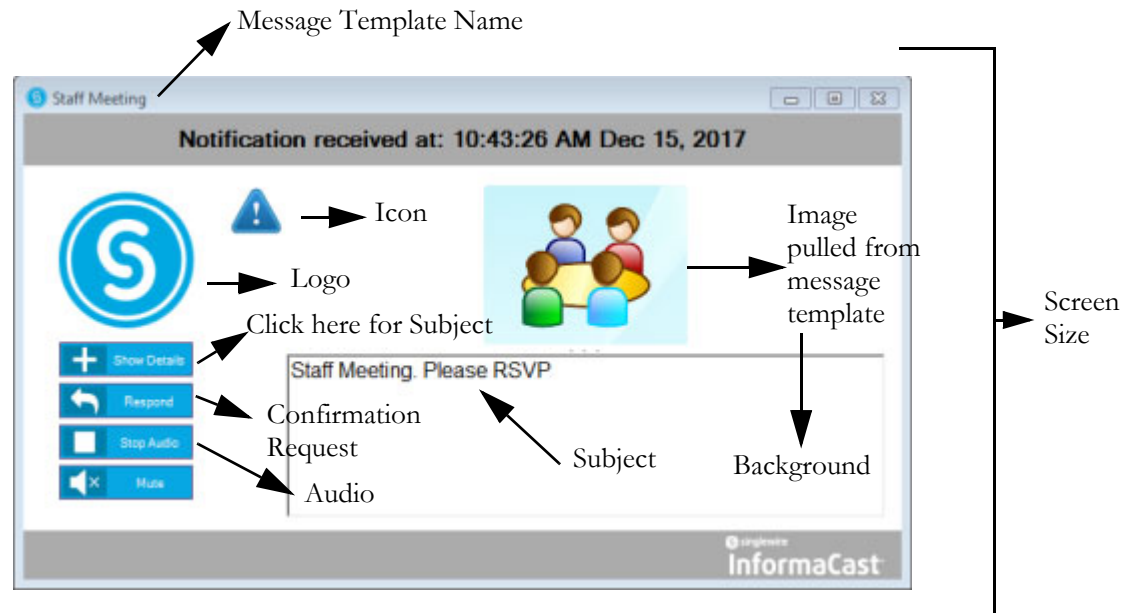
Message Template Name

Staff Meeting

Notification received at: 10:43:26 AM Dec 15, 2017

Icon

Image pulled from message template

Screen Size

Logo

Click here for Subject

Show Details

Respond

Stop Audio

Mute

Staff Meeting. Please RSVP

Confirmation Request

Subject

Background

Audio

singlewire

InformaCast